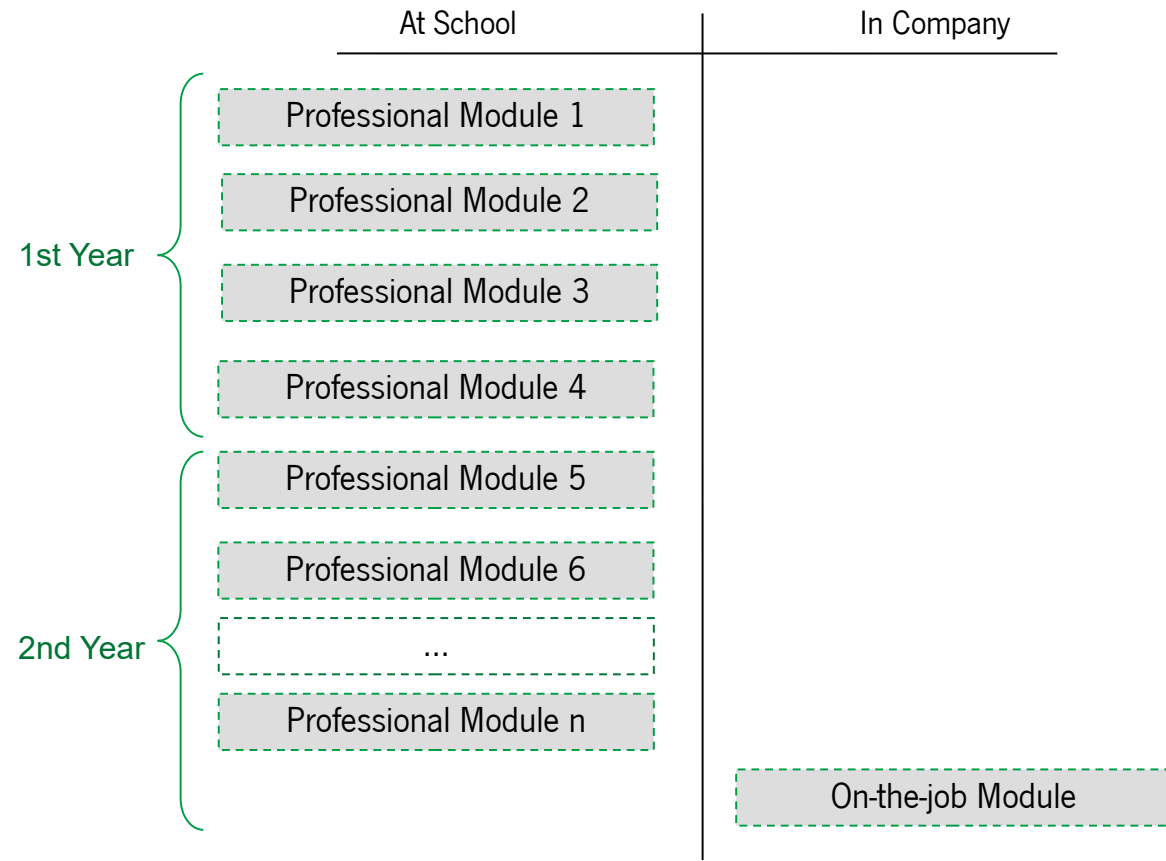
At School

In Company

1st Year

Professional Module 1

Professional Module 2

Professional Module 3

Professional Module 4

2nd Year

Professional Module 5

Professional Module 6

...

Professional Module n

On-the-job Module